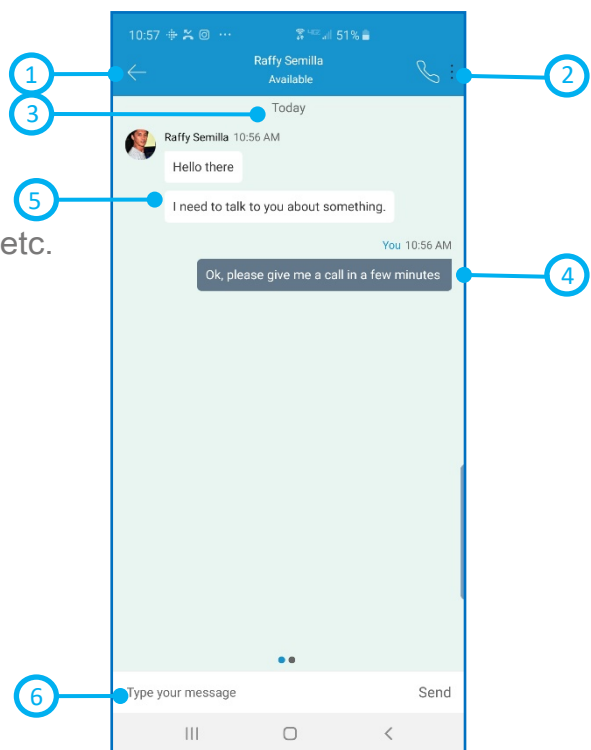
10:57 51%

Raffy Semilla
Available

1

2

3

Today

Raffy Semilla 10:56 AM

Hello there

5

I need to talk to you about something.

etc.

You 10:56 AM

Ok, please give me a call in a few minutes

4

6

Type your message

Send